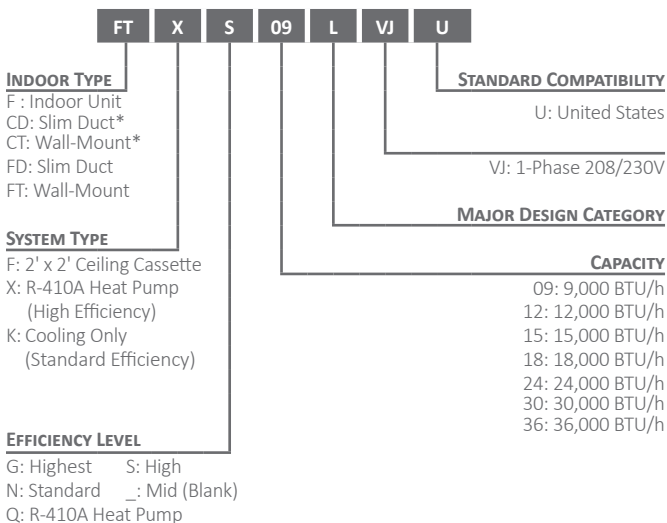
FT X S 09 L VJ U

INDOOR TYPE
F : Indoor Unit
CD: Slim Duct*
CT: Wall-Mount*
FD: Slim Duct
FT: Wall-Mount

SYSTEM TYPE
F: 2' x 2' Ceiling Cassette
X: R-410A Heat Pump (High Efficiency)
K: Cooling Only (Standard Efficiency)

EFFICIENCY LEVEL
G: Highest S: High
N: Standard _: Mid (Blank)
Q: R-410A Heat Pump

STANDARD COMPATIBILITY
U: United States

VJ: 1-Phase 208/230V

MAJOR DESIGN CATEGORY

CAPACITY
09: 9,000 BTU/h
12: 12,000 BTU/h
15: 15,000 BTU/h
18: 18,000 BTU/h
24: 24,000 BTU/h
30: 30,000 BTU/h
36: 36,000 BTU/h